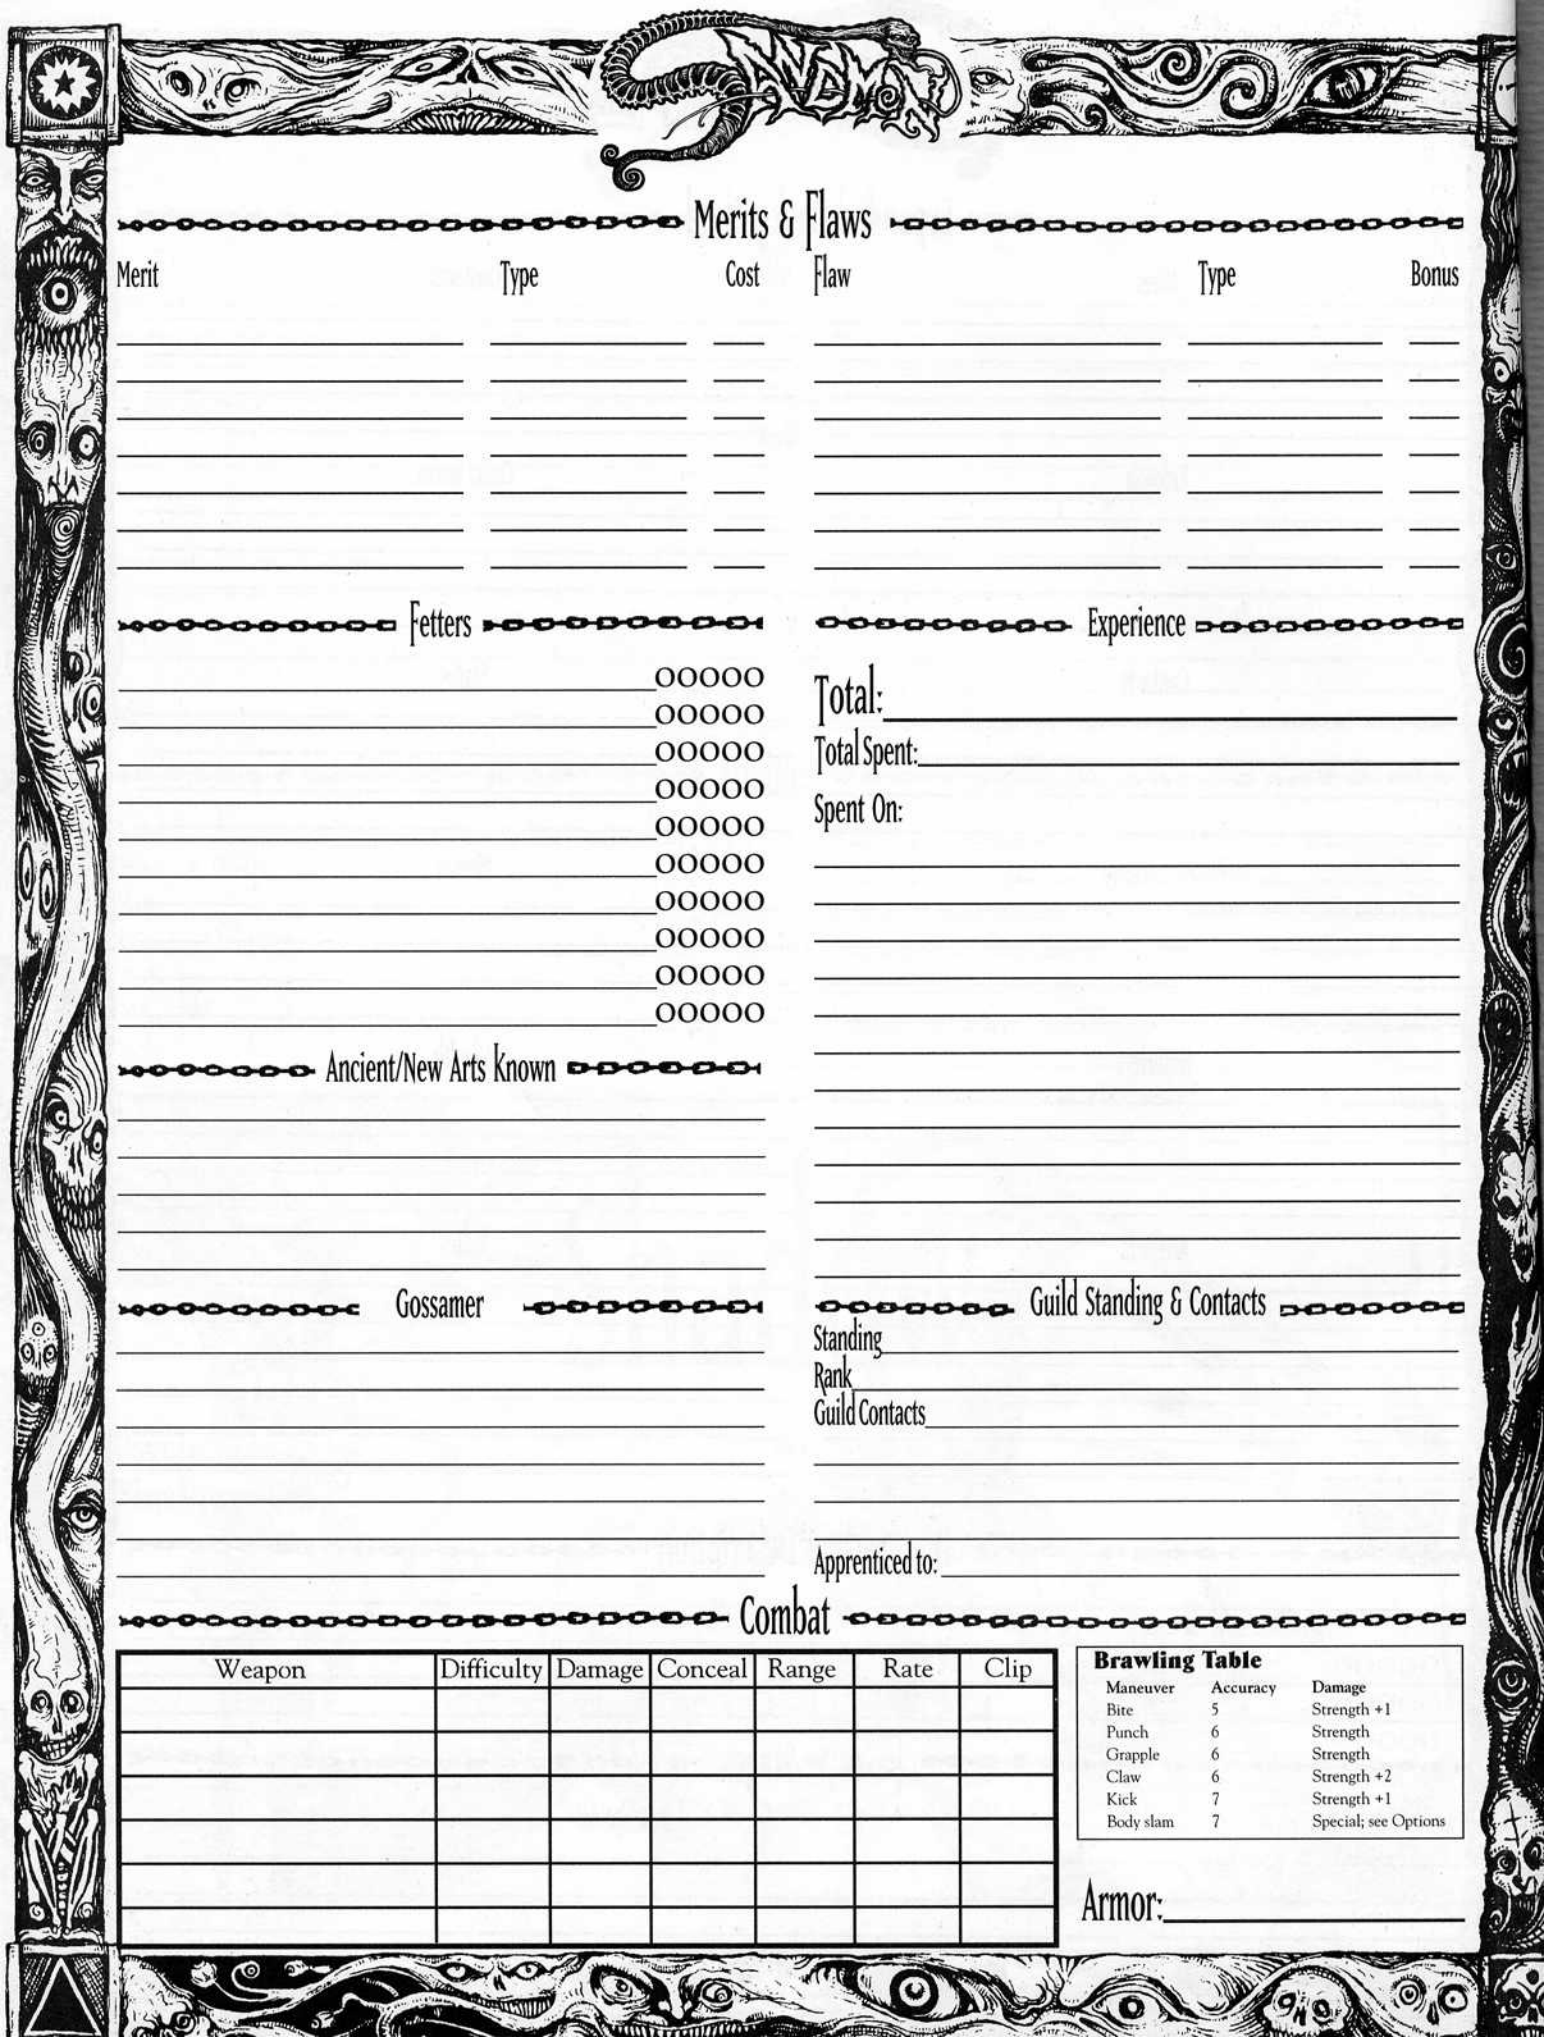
Sandman

Merits & Flaws

Merit Type Cost Flaw Type Bonus

Fetters

OOOOO
OOOOO
OOOOO
OOOOO
OOOOO
OOOOO
OOOOO
OOOOO
OOOOO
OOOOO

Experience

Total:
Total Spent:
Spent On:

Ancient/New Arts Known

Gossamer

Guild Standing & Contacts

Standing
Rank
Guild Contacts

Apprenticed to:

Combat

| Weapon | Difficulty | Damage | Conceal | Range | Rate | Clip |
|---|---|---|---|---|---|---|
| | | | | | | |
| | | | | | | |
| | | | | | | |
| | | | | | | |
| | | | | | | |

**Brawling Table**

| Maneuver | Accuracy | Damage |
|---|---|---|
| Bite | 5 | Strength +1 |
| Punch | 6 | Strength |
| Grapple | 6 | Strength |
| Claw | 6 | Strength +2 |
| Kick | 7 | Strength +1 |
| Body slam | 7 | Special; see Options |

Armor: